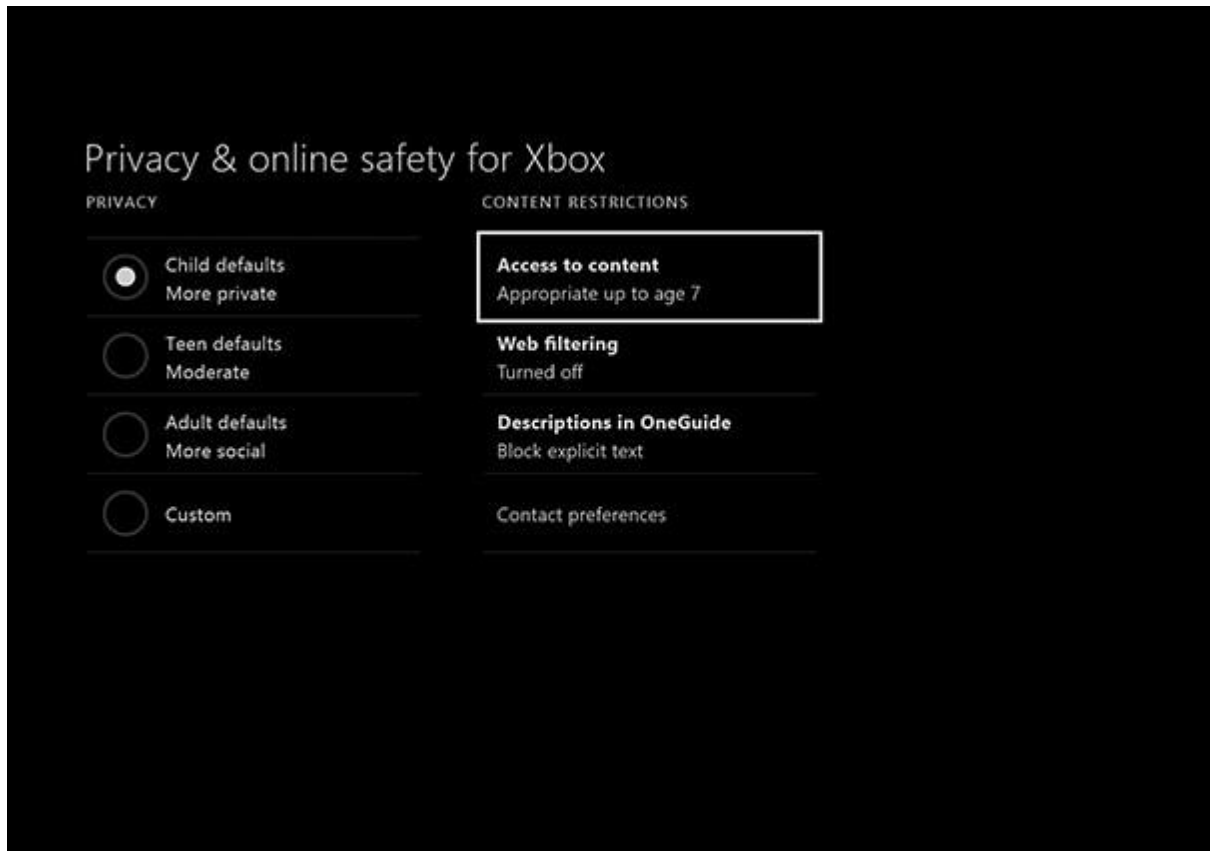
Privacy & online safety for Xbox

PRIVACY

Child defaults
More private

Teen defaults
Moderate

Adult defaults
More social

Custom

CONTENT RESTRICTIONS

Access to content
Appropriate up to age 7

Web filtering
Turned off

Descriptions in OneGuide
Block explicit text

Contact preferences